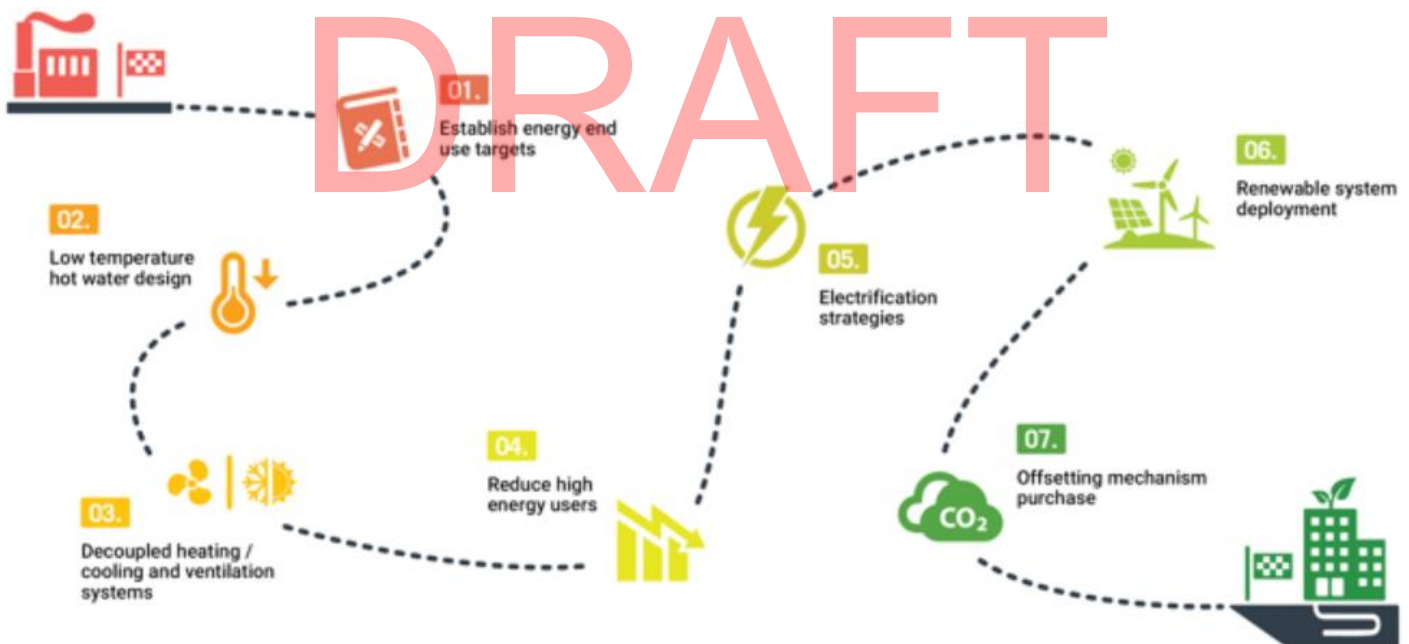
DRAFT

01.
Establish energy end use targets

02.
Low temperature hot water design

03.
Decoupled heating / cooling and ventilation systems

04.
Reduce high energy users

05.
Electrification strategies

06.
Renewable system deployment

07.
Offsetting mechanism purchase

$CO_2$